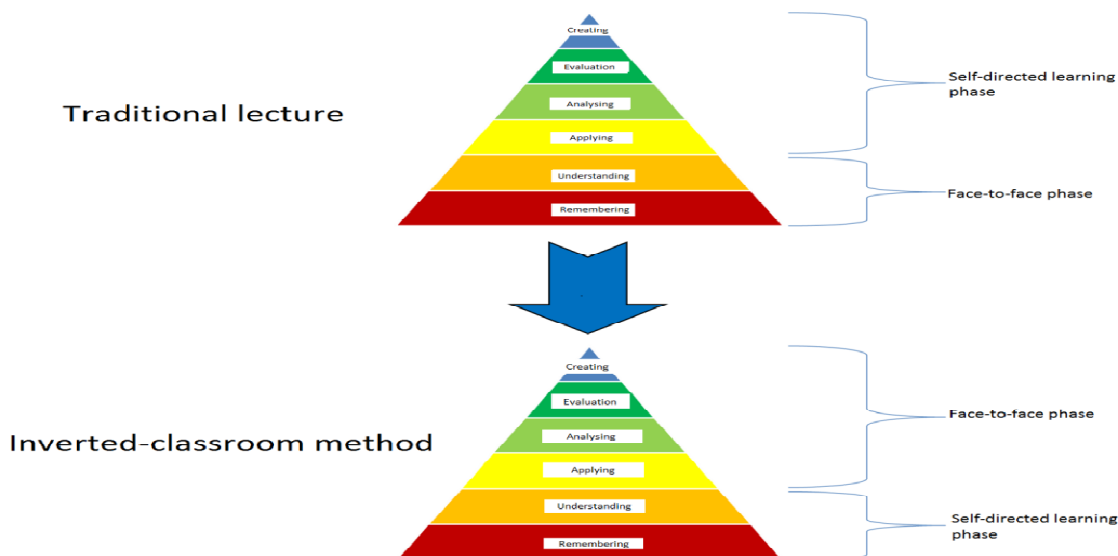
Traditional lecture

Creating
Evaluation
Analysing
Applying
Understanding
Remembering

Self-directed learning phase

Face-to-face phase

Inverted-classroom method

Creating
Evaluation
Analysing
Applying
Understanding
Remembering

Face-to-face phase

Self-directed learning phase